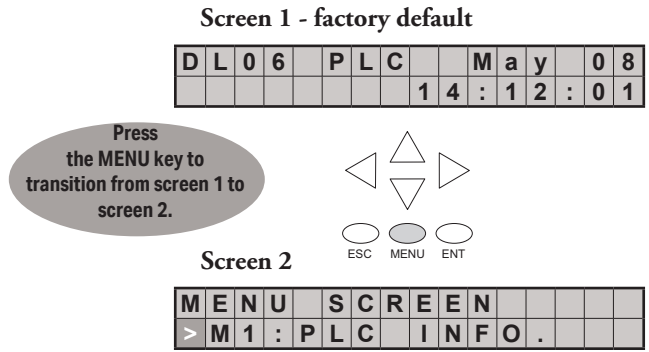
Screen 1 - factory default

| D | L | 0 | 6 |   | P | L | C |   |   | M | a | y |   | 0 | 8 |
|---|---|---|---|---|---|---|---|---|---|---|---|---|---|---|---|
|   |   |   |   |   |   |   |   | 1 | 4 | : | 1 | 2 | : | 0 | 1 |

Press the MENU key to transition from screen 1 to screen 2.

ESC MENU ENT

Screen 2

| M | E | N | U |   | S | C | R | E | E | N |   |   |   |   |   |
|---|---|---|---|---|---|---|---|---|---|---|---|---|---|---|---|
| > | M | 1 | : | P | L | C |   | I | N | F | O | . |   |   |   |